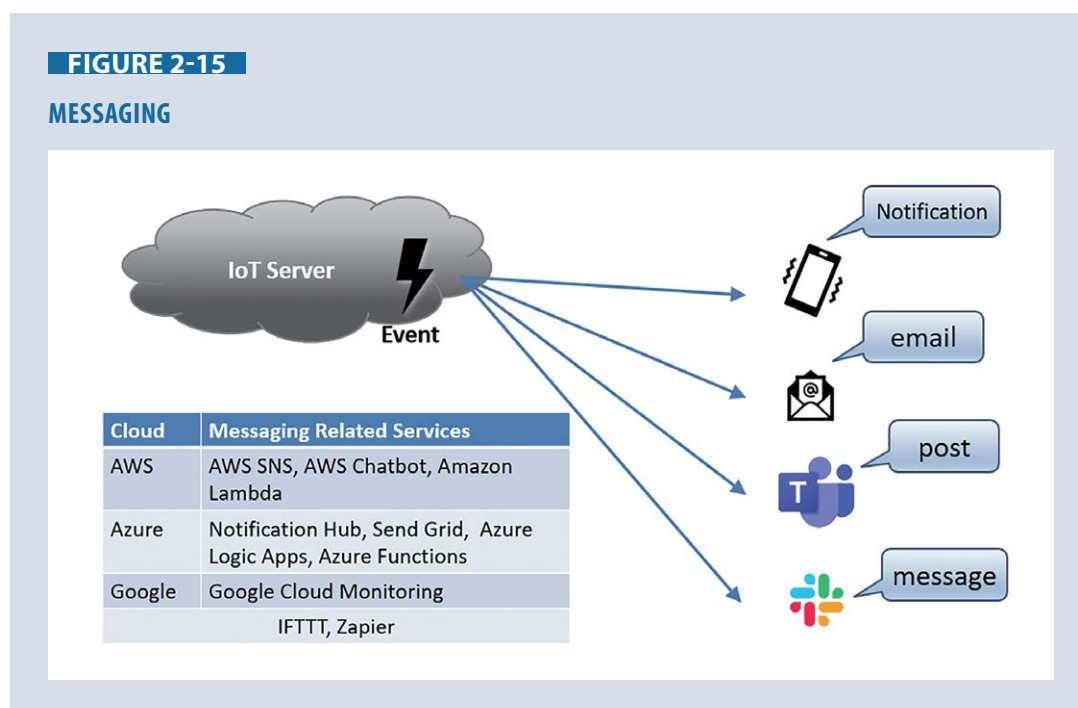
FIGURE 2-15

MESSAGING

IoT Server

Event

Notification

email

post

message

| Cloud | Messaging Related Services |
|---|---|
| AWS | AWS SNS, AWS Chatbot, Amazon Lambda |
| Azure | Notification Hub, Send Grid, Azure Logic Apps, Azure Functions |
| Google | Google Cloud Monitoring |
| IFTTT, Zapier | |